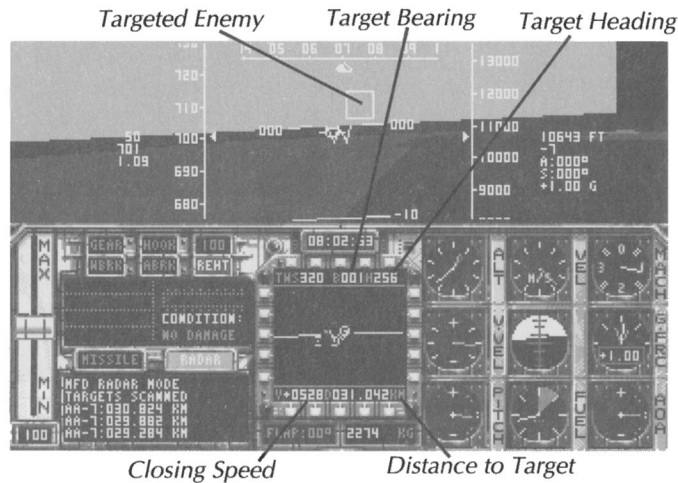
Targeted Enemy
Target Bearing
Target Heading

730
720
710
700
690
680

04 05 06 07 08 09 1

13000
12000
11000
10000
9000

50
701
1.09

000
000

10643 FT
-1
A:000°
S:000°
+1.00 G

-10

MAX
MIN
100

GEAR
HOOK
100
WBRK
ABRK
REHT

08:02:33

TWS320 B001H256

CONDITION:
NO DAMAGE

MISSILE
RADAR

MFD RADAR MODE
TARGETS SCANNED
AA-7:030.824 KM
AA-7:029.882 KM
AA-7:029.284 KM

V+0528D031.042KM

FLAP:00°
2274
KG

ALT
VEL
MACH
V-VEL
G-FRC
PITCH
FUEL
AOA

+1.00

Closing Speed
Distance to Target